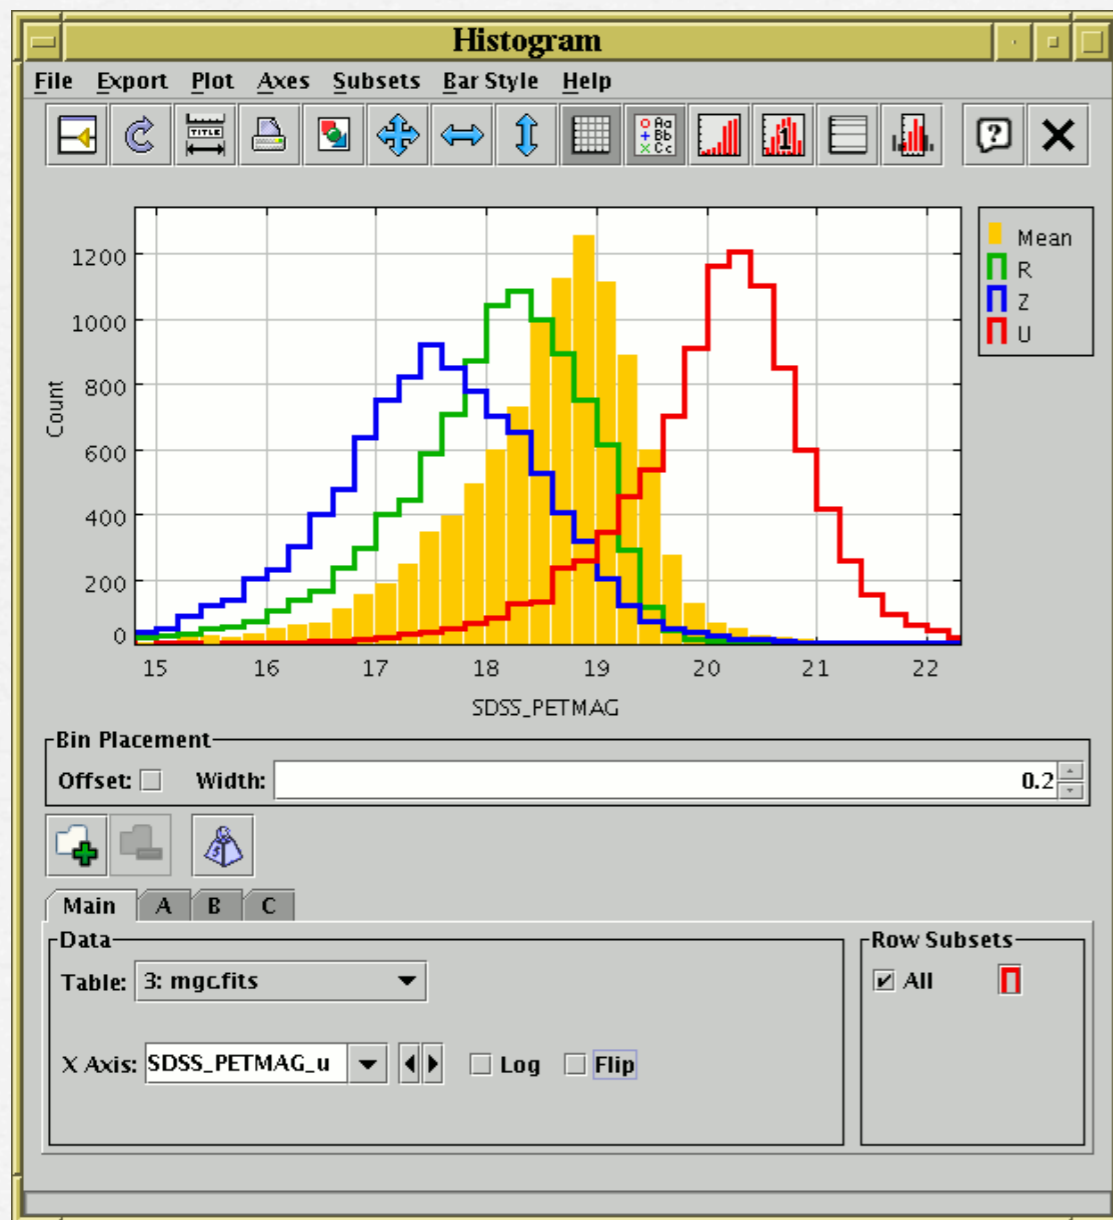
Histogram

File Export Plot Axes Subsets Bar Style Help

TITLE

Aa Bb Cc

1

?

Mean
R
Z
U

1200
1000
800
600
400
200
0

Count

15 16 17 18 19 20 21 22

SDSS_PETMAG

Bin Placement

Offset:  Width: 0.2

Main A B C

Data

Table: 3: mgc.fits

X Axis: SDSS_PETMAG_u  Log  Flip

Row Subsets

All